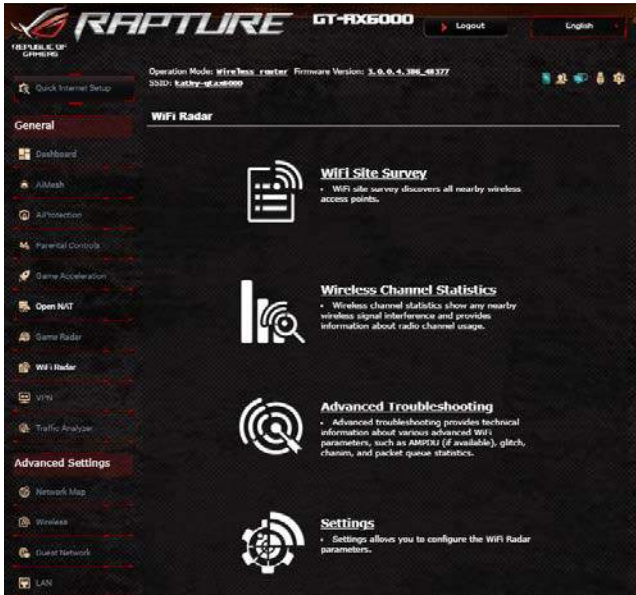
REPUBLIC OF GAMERS

RAPTURE GT-AX6000

Logout

English

Operation Mode: Wireless router Firmware Version: 3.0.0.4.386_48377
SSID: kathy-gtax6000

Quick Internet Setup

General

Dashboard

AiMesh

AiProtection

Parental Controls

Game Acceleration

Open NAT

Game Radar

Wi-Fi Radar

VPN

Traffic Analyzer

Advanced Settings

Network Map

Wireless

Guest Network

LAN

WiFi Radar

WiFi Site Survey
• WiFi site survey discovers all nearby wireless access points.

Wireless Channel Statistics
• Wireless channel statistics show any nearby wireless signal interference and provides information about radio channel usage.

Advanced Troubleshooting
• Advanced troubleshooting provides technical information about various advanced WiFi parameters, such as AMPDU (if available), glitch, chanim, and packet queue statistics.

Settings
• Settings allows you to configure the WiFi Radar parameters.